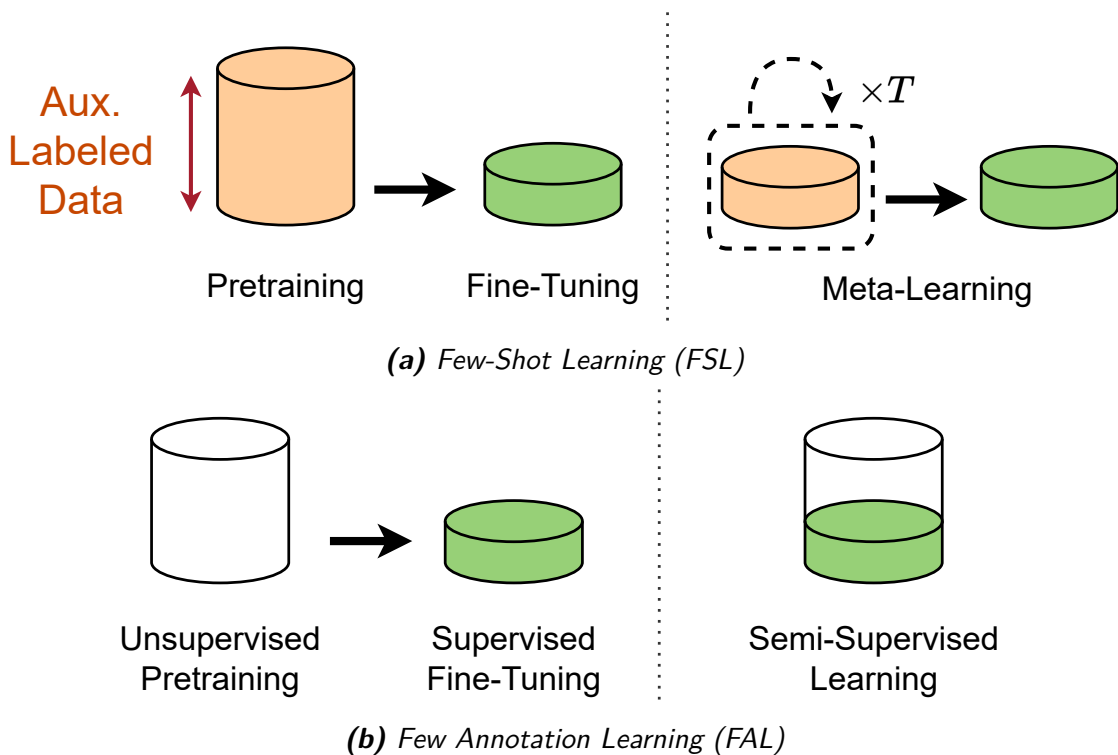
Aux. Labeled Data

Pretraining

Fine-Tuning

$\times T$

Meta-Learning

(a) Few-Shot Learning (FSL)

Unsupervised Pretraining

Supervised Fine-Tuning

Semi-Supervised Learning

(b) Few Annotation Learning (FAL)